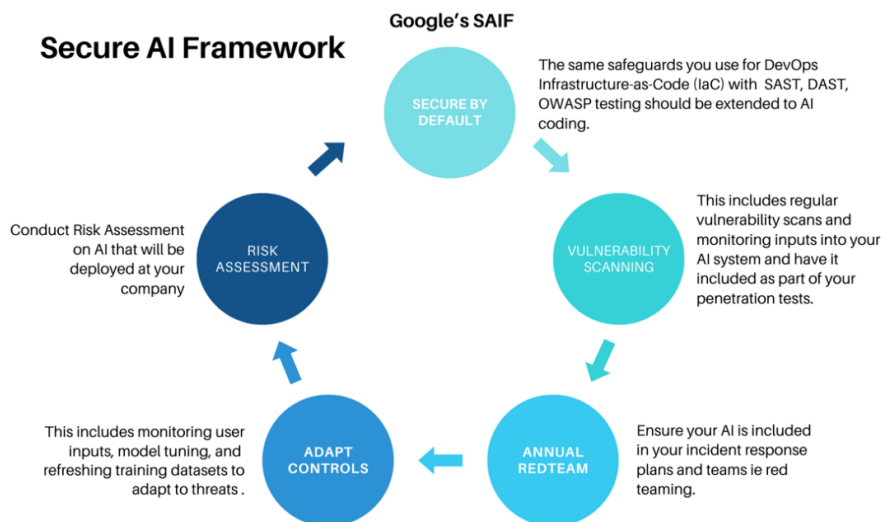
Google's SAIF

Secure AI Framework

SECURE BY DEFAULT

The same safeguards you use for DevOps Infrastructure-as-Code (IaC) with SAST, DAST, OWASP testing should be extended to AI coding.

VULNERABILITY SCANNING

This includes regular vulnerability scans and monitoring inputs into your AI system and have it included as part of your penetration tests.

ANNUAL REDTEAM

Ensure your AI is included in your incident response plans and teams ie red teaming.

ADAPT CONTROLS

This includes monitoring user inputs, model tuning, and refreshing training datasets to adapt to threats .

RISK ASSESSMENT

Conduct Risk Assessment on AI that will be deployed at your company